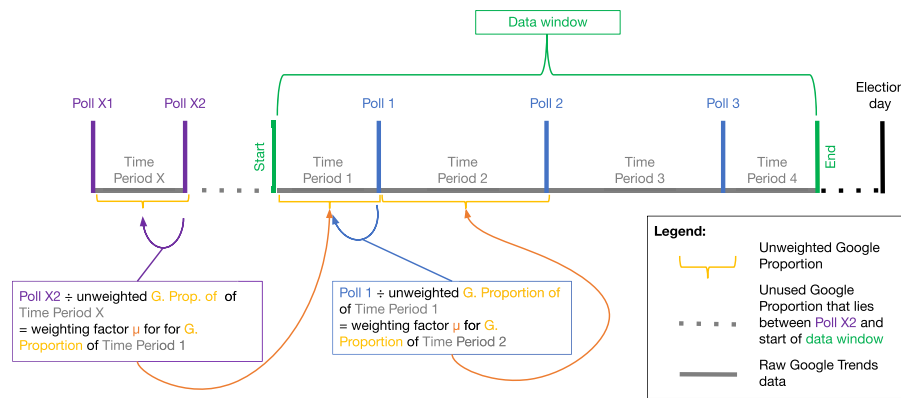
Data window

Poll X1

Poll X2

Poll 1

Poll 2

Poll 3

Election day

Start

End

Time Period X

Time Period 1

Time Period 2

Time Period 3

Time Period 4

Poll X2 ÷ unweighted G. Prop. of of Time Period X = weighting factor μ for for G. Proportion of Time Period 1

Poll 1 ÷ unweighted G. Proportion of of Time Period 1 = weighting factor μ for G. Proportion of Time Period 2

Legend:

Unweighted Google Proportion

Unused Google Proportion that lies between Poll X2 and start of data window

Raw Google Trends data